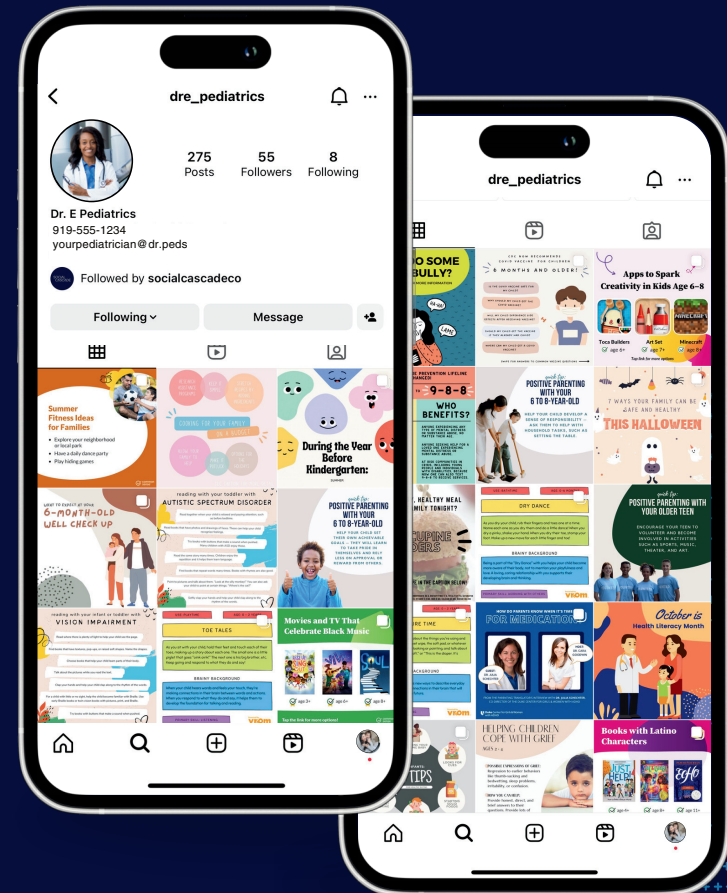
dre_pediatrics

275 Posts
55 Followers
8 Following

Dr. E Pediatrics
919-555-1234
yourpediatrician@dr.peds

Followed by socialcascadeco

Following
Message

Summer Fitness Ideas for Families
Explore your neighborhood or local park
Have a daily dance party
Play hiding games

During the Year Before Kindergarten:

What to expect at your 6-month-old well check up

reading with your toddler with AUTISTIC SPECTRUM DISORDER

quick tip: POSITIVE PARENTING WITH YOUR 6 TO 8-YEAR-OLD

reading with your infant or toddler with VISION IMPAIRMENT

TOE TALES
BRAINY BACKGROUND

Movies and TV That Celebrate Black Music

dre_pediatrics

DO SOME BULLY?

6 MONTHS AND OLDER!

Apps to Spark Creativity in Kids Age 6–8
Toca Builders
Art Set
Minecraft
age 6+
age 7+
age 7+

9-8-8
WHO BENEFITS?

quick tip: POSITIVE PARENTING WITH YOUR 6 TO 8-YEAR-OLD

7 WAYS YOUR FAMILY CAN BE SAFE AND HEALTHY THIS HALLOWEEN

HEALTHY MEAL FAMILY TONIGHT?

DRY DANCE
BRAINY BACKGROUND

quick tip: POSITIVE PARENTING WITH YOUR OLDER TEEN

FOR MEDICATION

October is Health Literacy Month

HELPING CHILDREN COPE WITH GRIEF

TIPS

Books with Latino Characters
age 4+
age 8+
age 11+